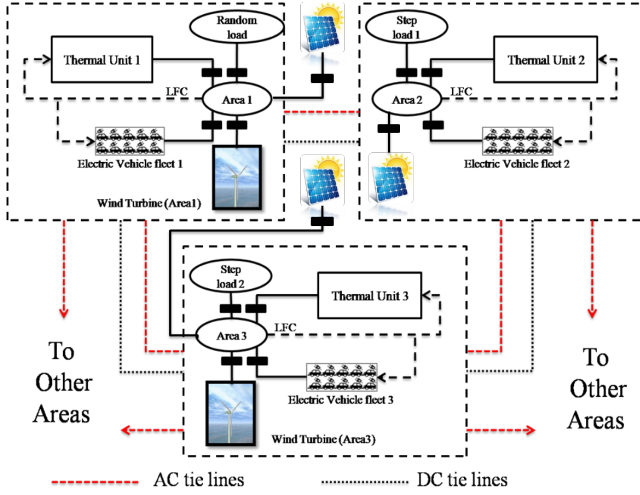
Random load

Thermal Unit 1

LFC

Area 1

Electric Vehicle fleet 1

Wind Turbine (Area1)

Step load 1

Thermal Unit 2

Area 2

LFC

Electric Vehicle fleet 2

Step load 2

Thermal Unit 3

Area 3

LFC

Electric Vehicle fleet 3

Wind Turbine (Area3)

To Other Areas

To Other Areas

AC tie lines

DC tie lines